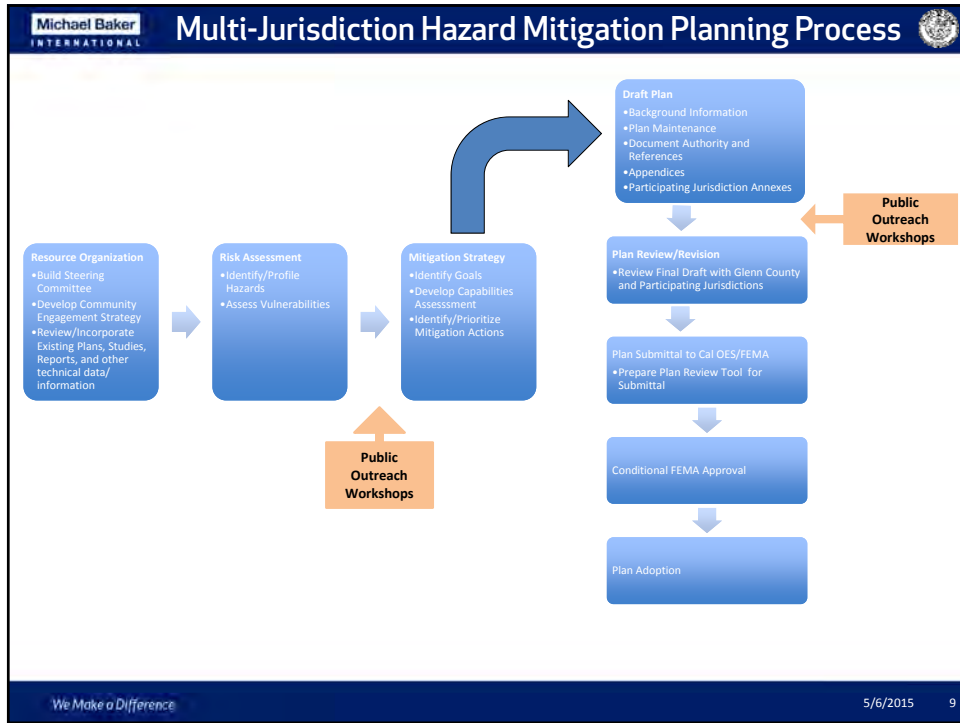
Michael Baker INTERNATIONAL

Multi-Jurisdiction Hazard Mitigation Planning Process

Resource Organization
•Build Steering Committee
•Develop Community Engagement Strategy
•Review/Incorporate Existing Plans, Studies, Reports, and other technical data/ information

Risk Assessment
•Identify/Profile Hazards
•Assess Vulnerabilities

Mitigation Strategy
•Identify Goals
•Develop Capabilities Assesssment
•Identify/Prioritize Mitigation Actions

Public Outreach Workshops

Draft Plan
•Background Information
•Plan Maintenance
•Document Authority and References
•Appendices
•Participating Jurisdiction Annexes

Public Outreach Workshops

Plan Review/Revision
•Review Final Draft with Glenn County and Participating Jurisdictions

Plan Submittal to Cal OES/FEMA
•Prepare Plan Review Tool for Submittal

Conditional FEMA Approval

Plan Adoption

We Make a Difference

5/6/2015 9